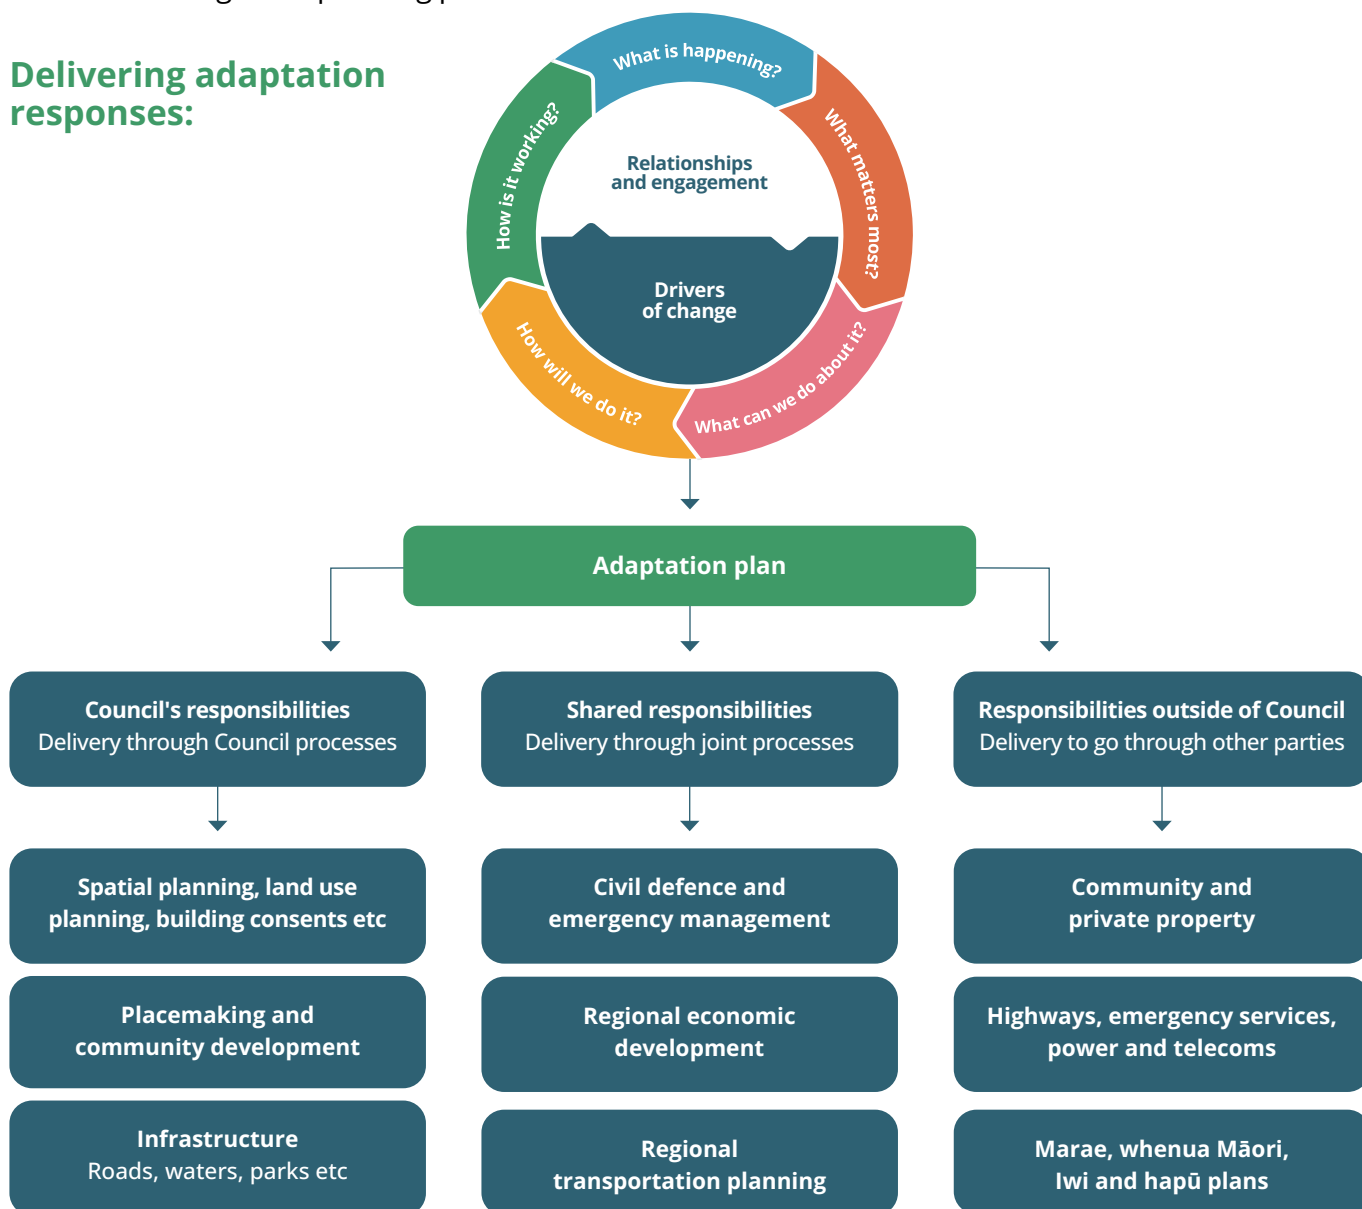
Delivering adaptation responses:

What is happening?

What matters most?

What can we do about it?

How will we do it?

How is it working?

Relationships and engagement

Drivers of change

Adaptation plan

Council's responsibilities
Delivery through Council processes

Shared responsibilities
Delivery through joint processes

Responsibilities outside of Council
Delivery to go through other parties

Spatial planning, land use planning, building consents etc

Civil defence and emergency management

Community and private property

Placemaking and community development

Regional economic development

Highways, emergency services, power and telecoms

Infrastructure
Roads, waters, parks etc

Regional transportation planning

Marae, whenua Māori, Iwi and hapū plans